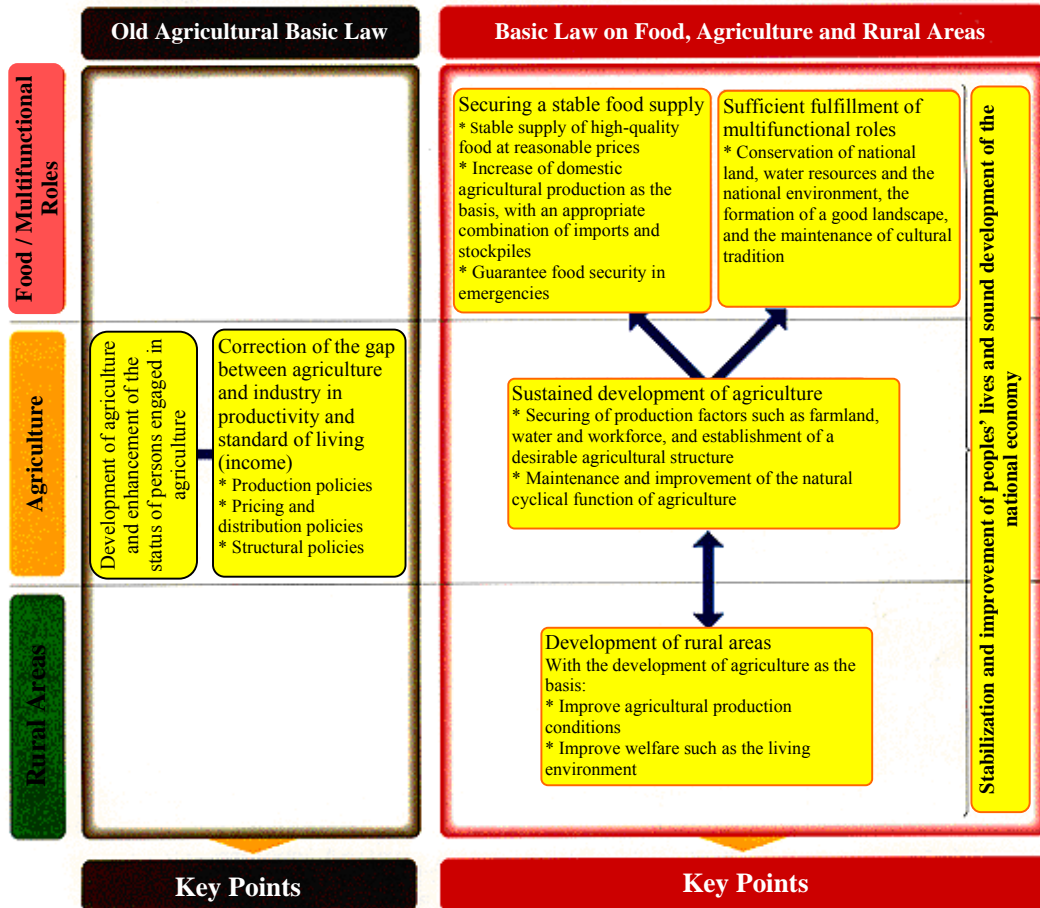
Old Agricultural Basic Law

Basic Law on Food, Agriculture and Rural Areas

Food / Multifunctional Roles

Agriculture

Rural Areas

Development of agriculture and enhancement of the status of persons engaged in agriculture

Correction of the gap between agriculture and industry in productivity and standard of living (income)
* Production policies
* Pricing and distribution policies
* Structural policies

Securing a stable food supply
* Stable supply of high-quality food at reasonable prices
* Increase of domestic agricultural production as the basis, with an appropriate combination of imports and stockpiles
* Guarantee food security in emergencies

Sufficient fulfillment of multifunctional roles
* Conservation of national land, water resources and the national environment, the formation of a good landscape, and the maintenance of cultural tradition

Sustained development of agriculture
* Securing of production factors such as farmland, water and workforce, and establishment of a desirable agricultural structure
* Maintenance and improvement of the natural cyclical function of agriculture

Development of rural areas
With the development of agriculture as the basis:
* Improve agricultural production conditions
* Improve welfare such as the living environment

Stabilization and improvement of peoples' lives and sound development of the national economy

Key Points

Key Points